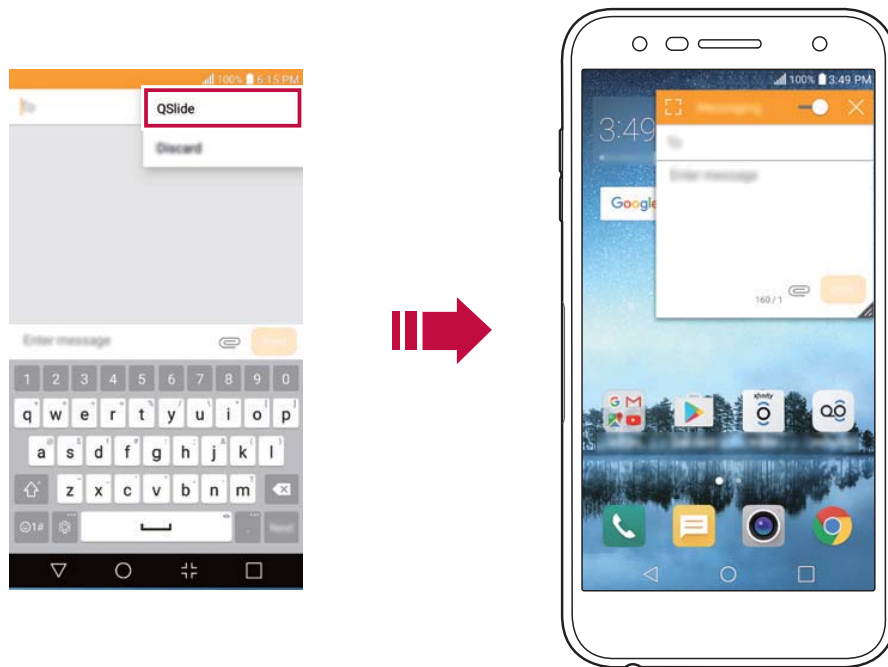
100% 6:15 PM

To

QSlide

Discard

Enter message

Send

1 2 3 4 5 6 7 8 9 0

q w e r t y u i o p

a s d f g h j k l

z x c v b n m

☺1#

Next

100% 3:49 PM

3:49

Messaging

To

Enter message

160 / 1

Send

Google

xfinity